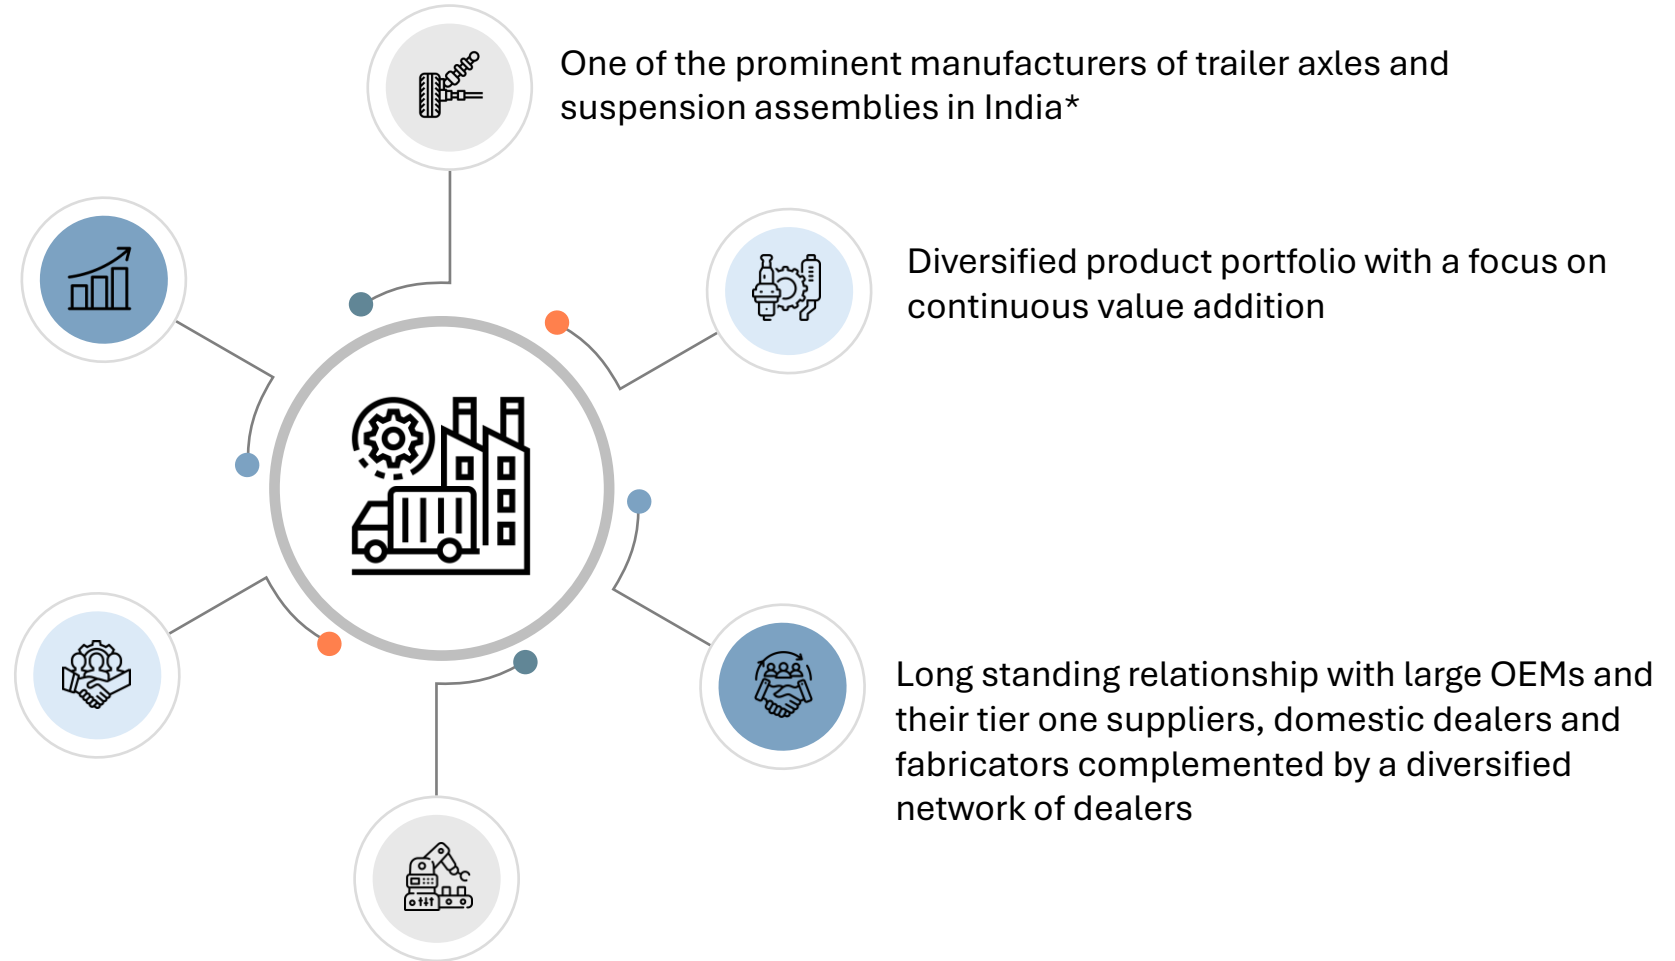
One of the prominent manufacturers of trailer axles and suspension assemblies in India*

Diversified product portfolio with a focus on continuous value addition

Long standing relationship with large OEMs and their tier one suppliers, domestic dealers and fabricators complemented by a diversified network of dealers